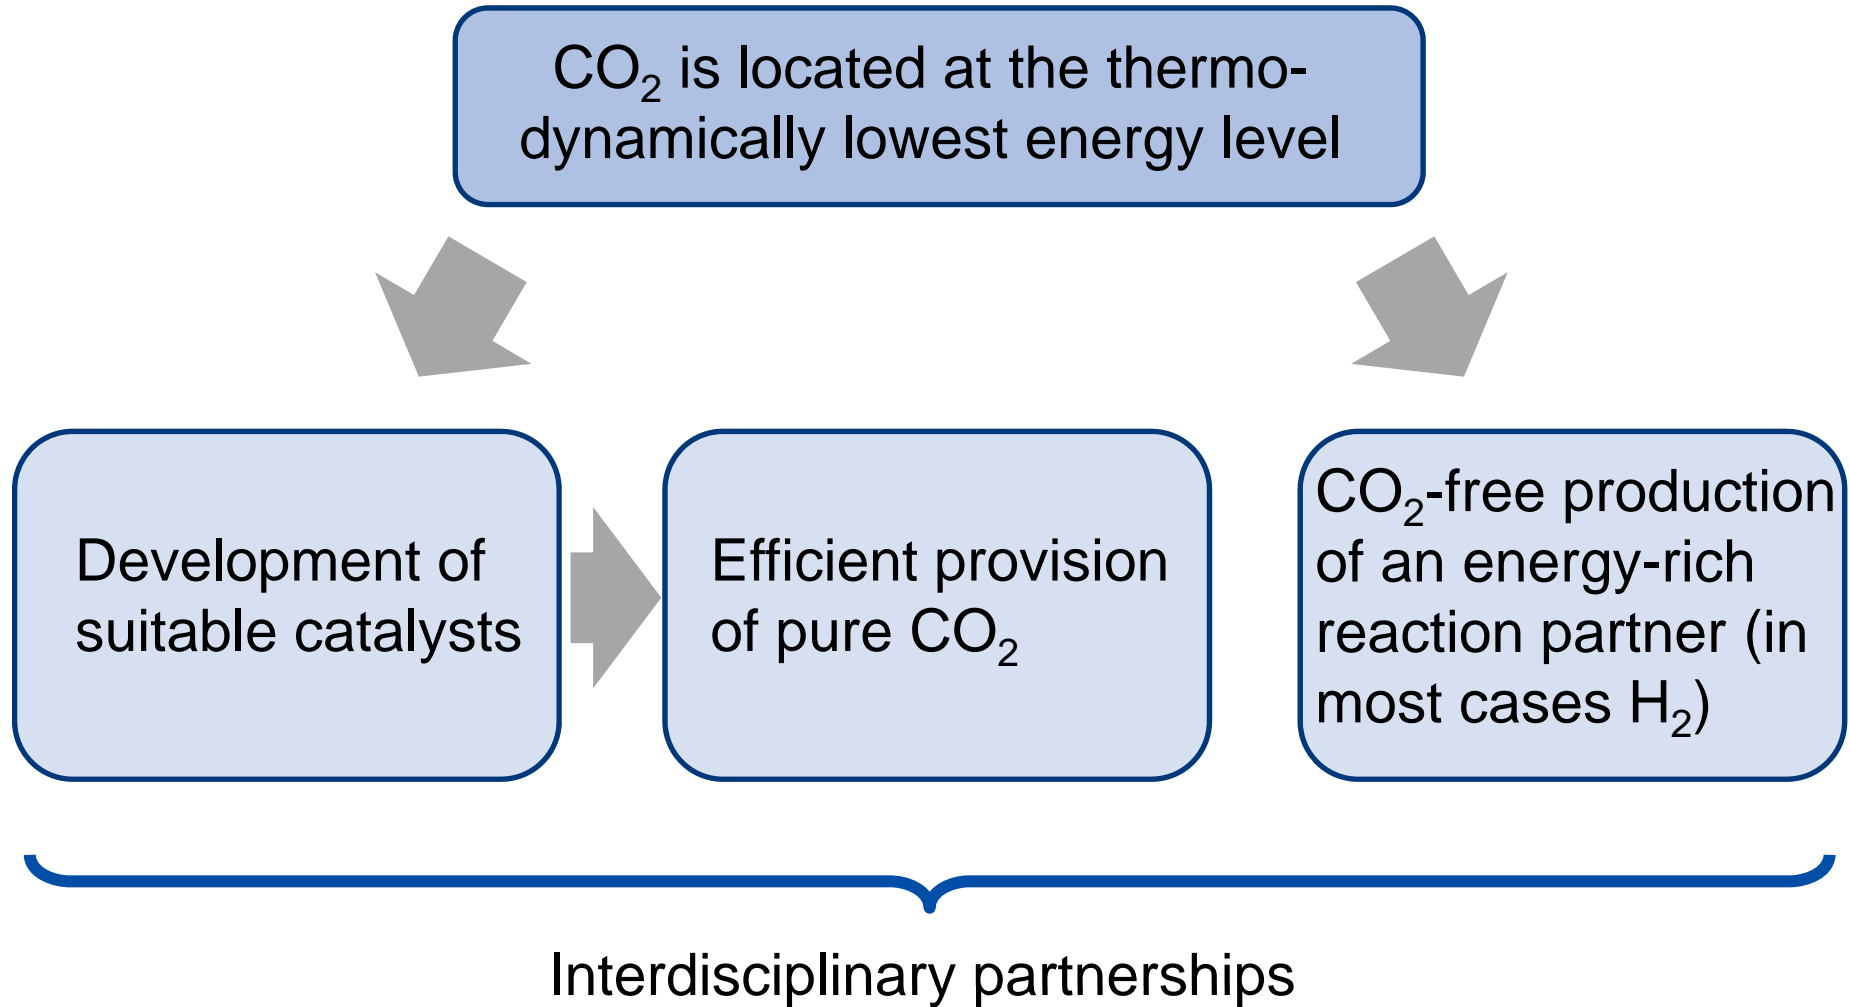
$CO_2$ is located at the thermodynamically lowest energy level

Development of suitable catalysts

Efficient provision of pure $CO_2$

$CO_2$-free production of an energy-rich reaction partner (in most cases $H_2$)

Interdisciplinary partnerships